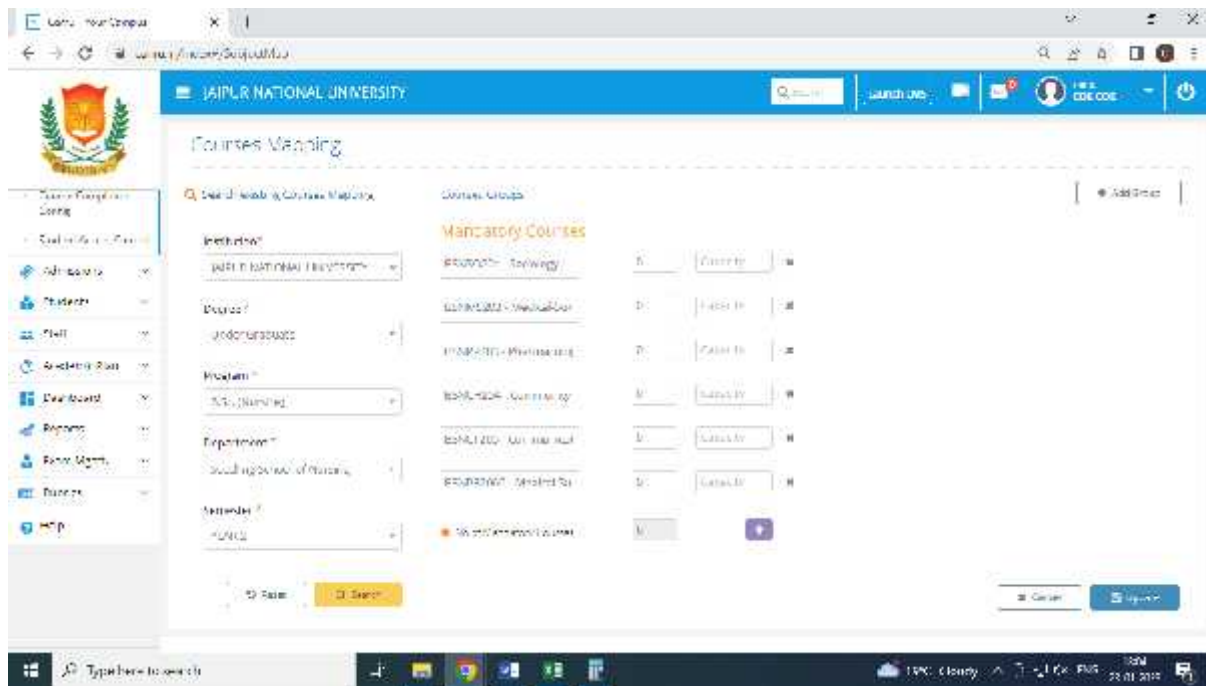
JAIPUR NATIONAL UNIVERSITY

Courses Mapping

Search existing Courses Mapping

Courses Groups

+ Add Group

Institution*
JAIPUR NATIONAL UNIVERSITY

Degree*
Undergraduate

Program*
B.Sc. (Nursing)

Department*
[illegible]

Semester*
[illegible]

Mandatory Courses

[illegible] - Sociology

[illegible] - Medical-Sur

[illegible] - Pharmacology

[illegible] - Community

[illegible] - Communication

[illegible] - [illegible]

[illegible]

Reset

Search

Cancel

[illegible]

Admissions

Students

Staff

Academic Plan

Dashboard

Reports

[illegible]

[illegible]

Help

Type here to search

19°C Cloudy ENG